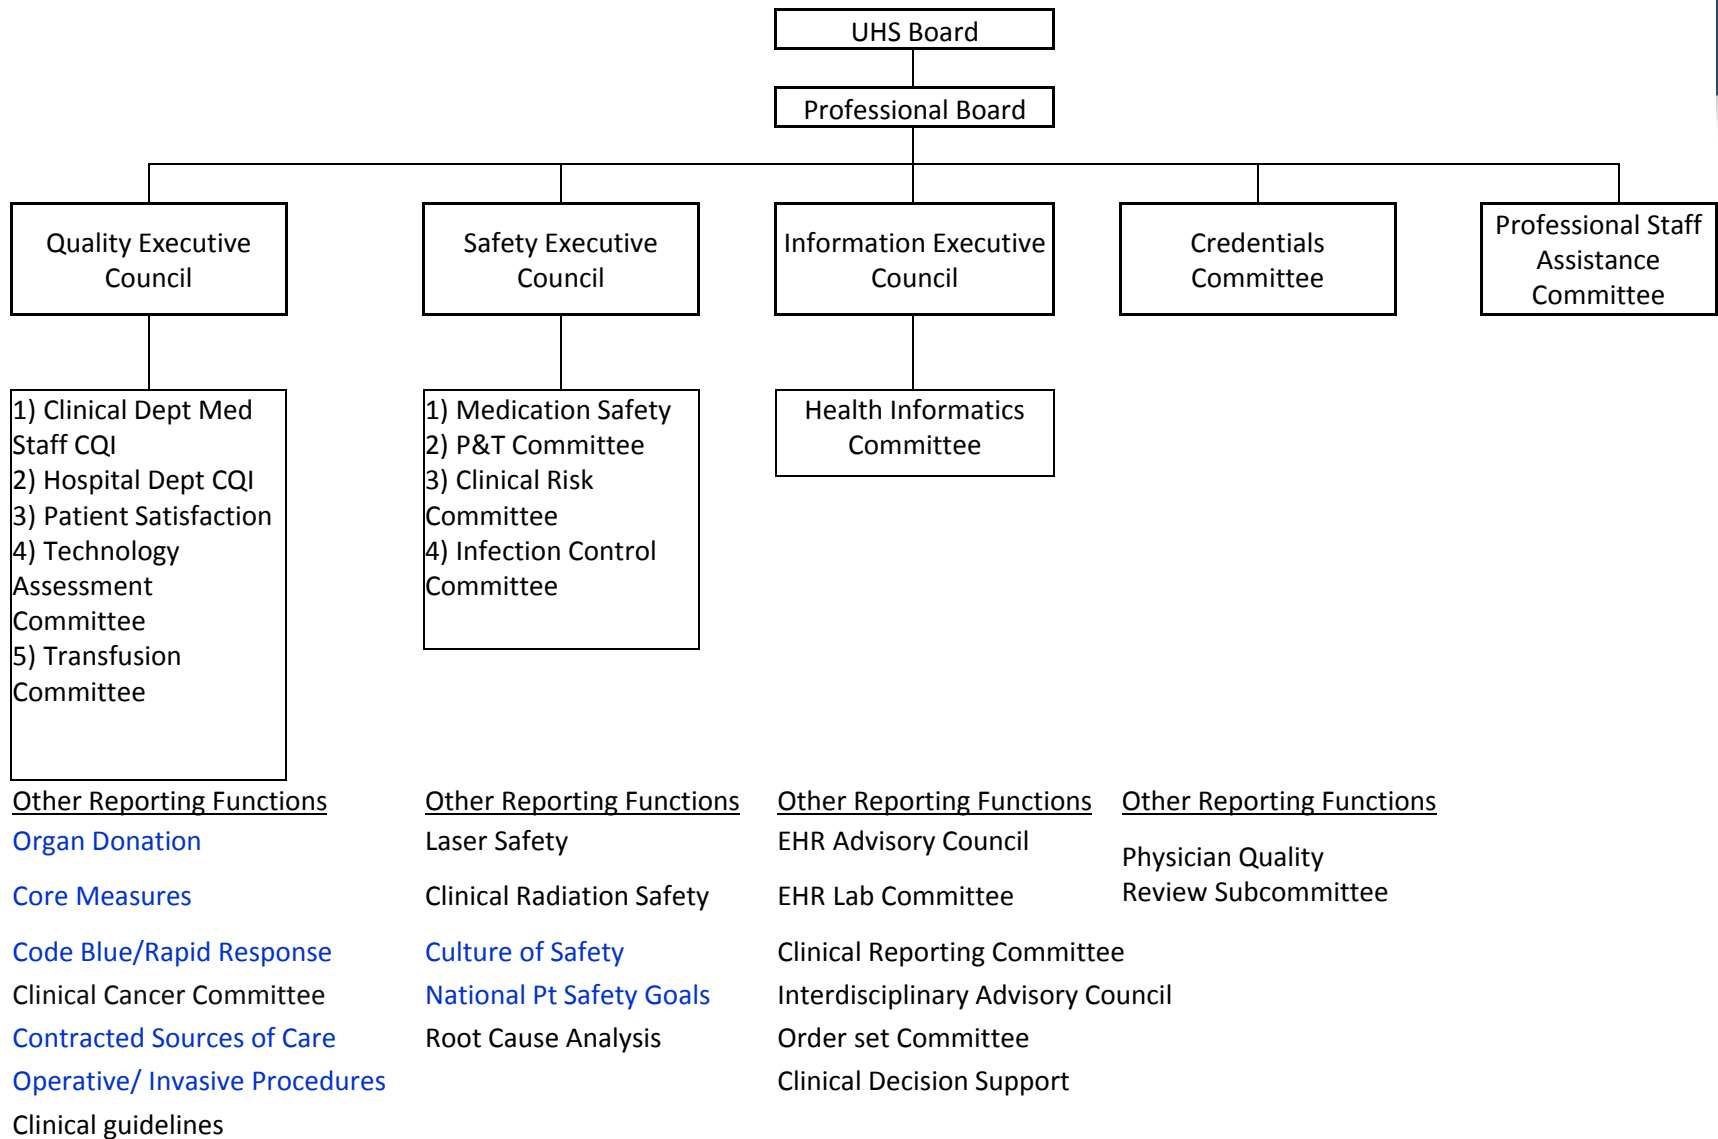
UHS Board

Professional Board

Quality Executive Council

Safety Executive Council

Information Executive Council

Credentials Committee

Professional Staff Assistance Committee

1) Clinical Dept Med Staff CQI
2) Hospital Dept CQI
3) Patient Satisfaction
4) Technology Assessment Committee
5) Transfusion Committee

1) Medication Safety
2) P&T Committee
3) Clinical Risk Committee
4) Infection Control Committee

Health Informatics Committee

Other Reporting Functions
Organ Donation

Core Measures

Code Blue/Rapid Response
Clinical Cancer Committee
Contracted Sources of Care
Operative/ Invasive Procedures
Clinical guidelines

Other Reporting Functions
Laser Safety

Clinical Radiation Safety

Culture of Safety
National Pt Safety Goals
Root Cause Analysis

Other Reporting Functions
EHR Advisory Council

EHR Lab Committee

Clinical Reporting Committee
Interdisciplinary Advisory Council
Order set Committee
Clinical Decision Support

Other Reporting Functions

Physician Quality Review Subcommittee